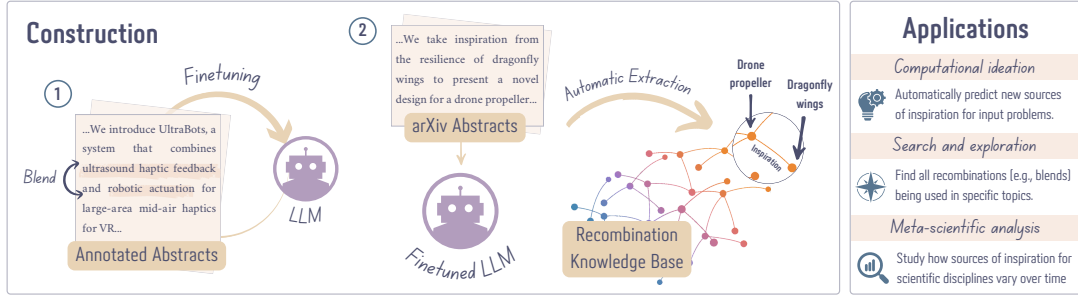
Construction

1

Finetuning

...We introduce UltraBots, a system that combines ultrasound haptic feedback and robotic actuation for large-area mid-air haptics for VR...

Blend

Annotated Abstracts

LLM

2

...We take inspiration from the resilience of dragonfly wings to present a novel design for a drone propeller...

arXiv Abstracts

Finetuned LLM

Automatic Extraction

Drone propeller

Dragonfly wings

Inspiration

Recombination Knowledge Base

Applications

Computational ideation

Automatically predict new sources of inspiration for input problems.

Search and exploration

Find all recombinations (e.g., blends) being used in specific topics.

Meta-scientific analysis

Study how sources of inspiration for scientific disciplines vary over time